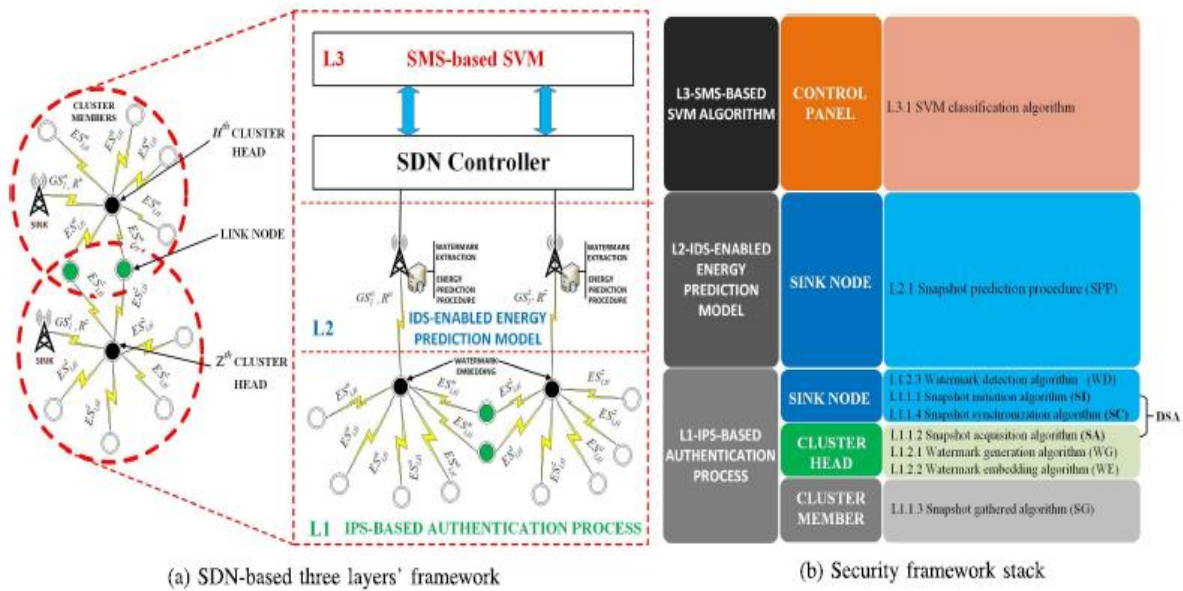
CLUSTER MEMBERS

$H^{th}$ CLUSTER HEAD

SINK

$GS_f^H, R^H$

LINK NODE

SINK

$GS_f^Z, R^Z$

$Z^{th}$ CLUSTER HEAD

L3 SMS-based SVM

SDN Controller

WATERMARK EXTRACTION

ENERGY PREDICTION PROCEDURE

$GS_f^H, R^H$

WATERMARK EXTRACTION

ENERGY PREDICTION PROCEDURE

$GS_f^Z, R^Z$

L2 IDS-ENABLED ENERGY PREDICTION MODEL

WATERMARK EMBEDDING

L1 IPS-BASED AUTHENTICATION PROCESS

| L3-SMS-BASED SVM ALGORITHM | CONTROL PANEL | L3.1 SVM classification algorithm |
|---|---|---|
| L2-IDS-ENABLED ENERGY PREDICTION MODEL | SINK NODE | L2.1 Snapshot prediction procedure (SPP) |
| L1-IPS-BASED AUTHENTICATION PROCESS | SINK NODE | L1.2.3 Watermark detection algorithm (WD) L1.1.1 Snapshot initiation algorithm (SI) L1.1.4 Snapshot synchronization algorithm (SC) |
| | CLUSTER HEAD | L1.1.2 Snapshot acquisition algorithm (SA) L1.2.1 Watermark generation algorithm (WG) L1.2.2 Watermark embedding algorithm (WE) |
| | CLUSTER MEMBER | L1.1.3 Snapshot gathered algorithm (SG) |

DSA

(a) SDN-based three layers' framework

(b) Security framework stack